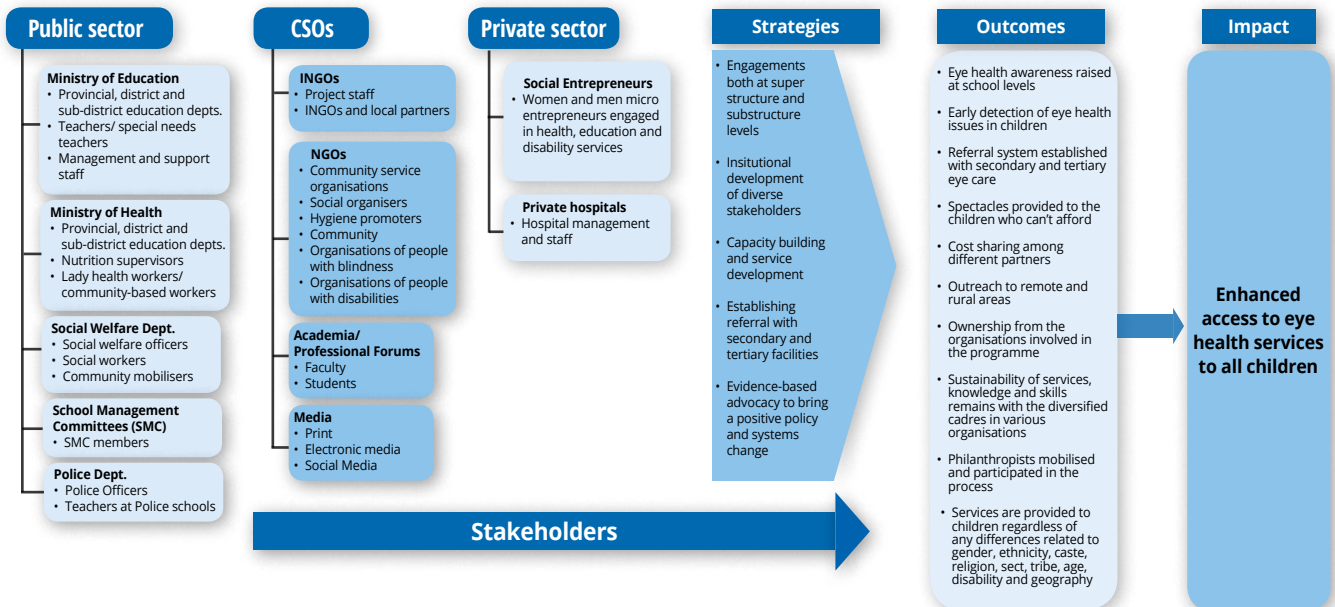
Public sector

Ministry of Education
• Provincial, district and sub-district education depts.
• Teachers/ special needs teachers
• Management and support staff

Ministry of Health
• Provincial, district and sub-district education depts.
• Nutrition supervisors
• Lady health workers/ community-based workers

Social Welfare Dept.
• Social welfare officers
• Social workers
• Community mobilisers

School Management Committees (SMC)
• SMC members

Police Dept.
• Police Officers
• Teachers at Police schools

CSOs

INGOs
• Project staff
• INGOs and local partners

NGOs
• Community service organisations
• Social organisers
• Hygiene promoters
• Community
• Organisations of people with blindness
• Organisations of people with disabilities

Academia/ Professional Forums
• Faculty
• Students

Media
• Print
• Electronic media
• Social Media

Private sector

Social Entrepreneurs
• Women and men micro entrepreneurs engaged in health, education and disability services

Private hospitals
• Hospital management and staff

Stakeholders

Strategies
• Engagements both at super structure and substructure levels
• Insitutional development of diverse stakeholders
• Capacity building and service development
• Establishing referral with secondary and tertiary facilities
• Evidence-based advocacy to bring a positive policy and systems change

Outcomes
• Eye health awareness raised at school levels
• Early detection of eye health issues in children
• Referral system established with secondary and tertiary eye care
• Spectacles provided to the children who can't afford
• Cost sharing among different partners
• Outreach to remote and rural areas
• Ownership from the organisations involved in the programme
• Sustainability of services, knowledge and skills remains with the diversified cadres in various organisations
• Philanthropists mobilised and participated in the process
• Services are provided to children regardless of any differences related to gender, ethnicity, caste, religion, sect, tribe, age, disability and geography

Impact
Enhanced access to eye health services to all children